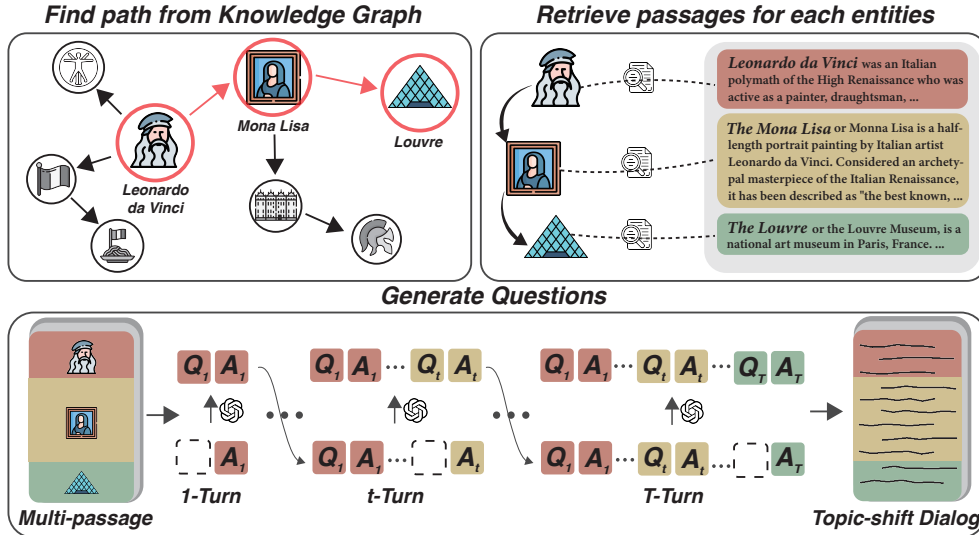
Find path from Knowledge Graph

Mona Lisa

Louvre

Leonardo da Vinci

Retrieve passages for each entities

Leonardo da Vinci was an Italian polymath of the High Renaissance who was active as a painter, draughtsman, ...

The Mona Lisa or Monna Lisa is a half-length portrait painting by Italian artist Leonardo da Vinci. Considered an archetypal masterpiece of the Italian Renaissance, it has been described as "the best known, ...

The Louvre or the Louvre Museum, is a national art museum in Paris, France. ...

Generate Questions

$Q_1$ $A_1$

$A_1$

1-Turn

$Q_1$ $A_1$ ... $Q_t$ $A_t$

$Q_1$ $A_1$ ... $A_t$

t-Turn

$Q_1$ $A_1$ ... $Q_t$ $A_t$ ... $Q_T$ $A_T$

$Q_1$ $A_1$ ... $Q_t$ $A_t$ ... $A_T$

T-Turn

Multi-passage

Topic-shift Dialog